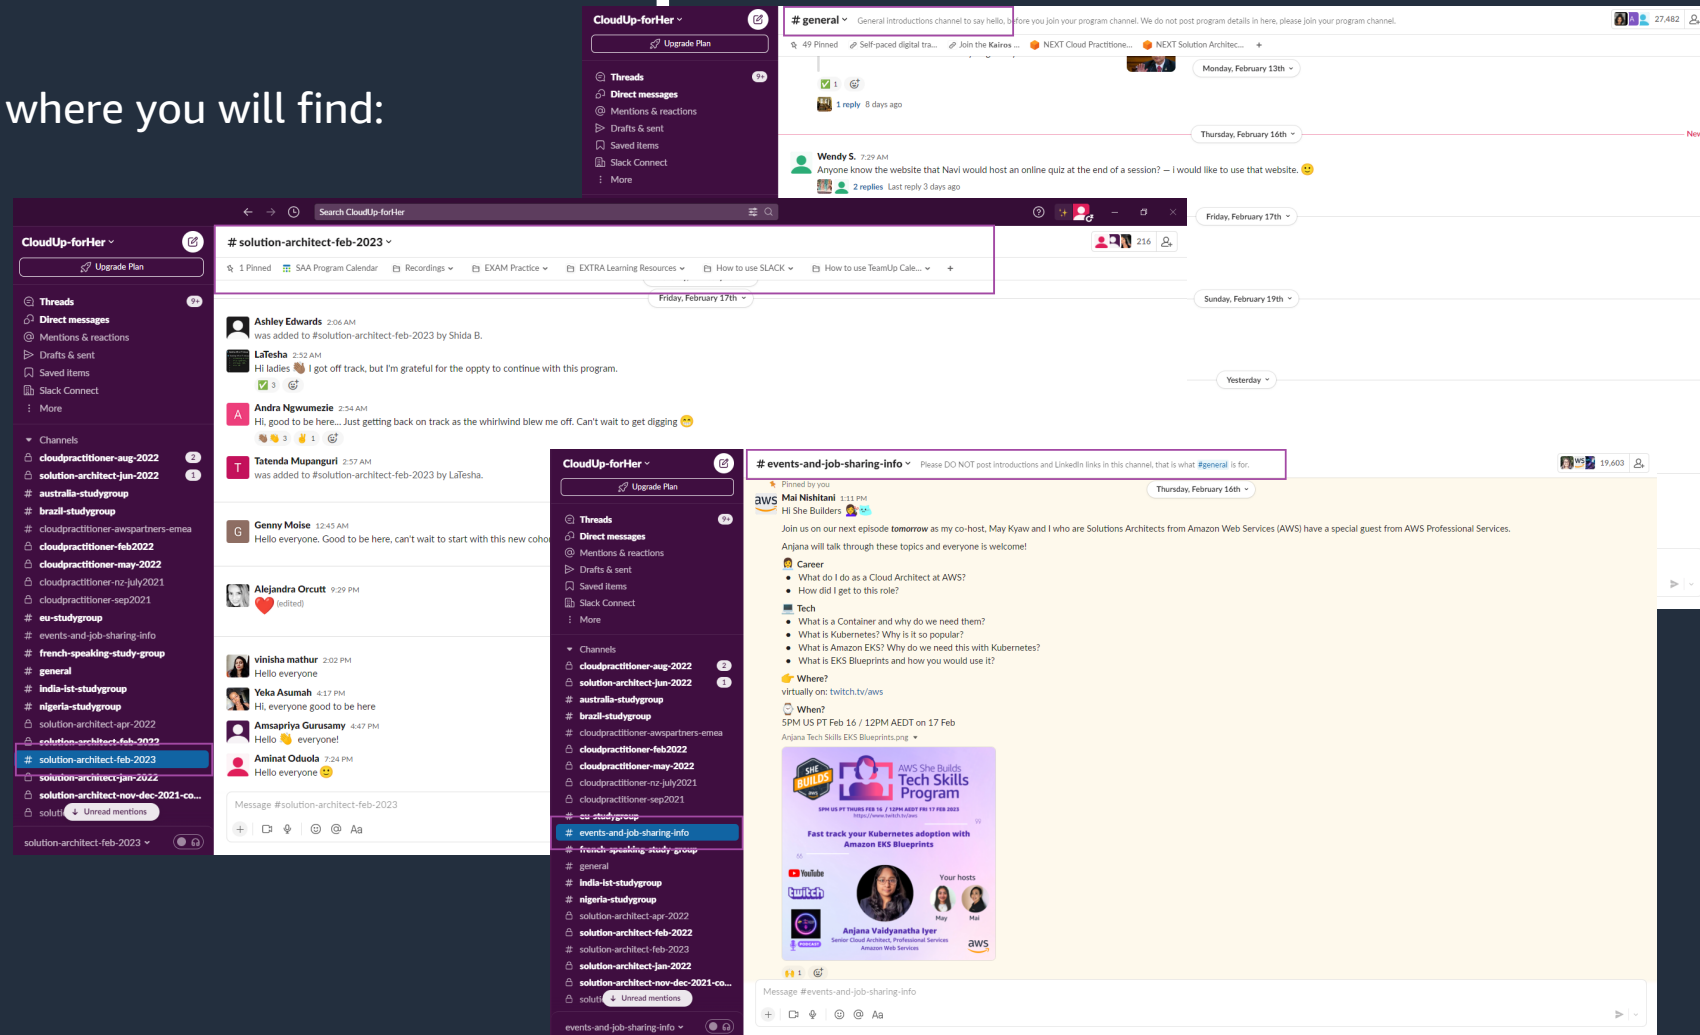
where you will find:

CloudUp-forHer
Upgrade Plan
Threads 9+
Direct messages
Mentions & reactions
Drafts & sent
Saved items
Slack Connect
More

# general
General introductions channel to say hello, before you join your program channel. We do not post program details in here, please join your program channel.
27,482
49 Pinned
Self-paced digital tra...
Join the Kairos ...
NEXT Cloud Practitione...
NEXT Solution Architec...
+
Monday, February 13th
1
1 reply 8 days ago
Thursday, February 16th
New
Wendy S. 7:29 AM
Anyone know the website that Navi would host an online quiz at the end of a session? — i would like to use that website. 🙂
2 replies Last reply 3 days ago
Friday, February 17th
Sunday, February 19th
Yesterday

Search CloudUp-forHer

CloudUp-forHer
Upgrade Plan
Threads 9+
Direct messages
Mentions & reactions
Drafts & sent
Saved items
Slack Connect
More
Channels
cloudpractitioner-aug-2022 2
solution-architect-jun-2022 1
australia-studygroup
brazil-studygroup
cloudpractitioner-awspartners-emea
cloudpractitioner-feb2022
cloudpractitioner-may-2022
cloudpractitioner-nz-july2021
cloudpractitioner-sep2021
eu-studygroup
events-and-job-sharing-info
french-speaking-study-group
general
india-ist-studygroup
nigeria-studygroup
solution-architect-apr-2022
solution-architect-feb-2022
solution-architect-feb-2023
solution-architect-jan-2022
solution-architect-nov-dec-2021-co...
soluti Unread mentions
solution-architect-feb-2023

# solution-architect-feb-2023
216
1 Pinned
SAA Program Calendar
Recordings
EXAM Practice
EXTRA Learning Resources
How to use SLACK
How to use TeamUp Cale...
+
Friday, February 17th
Ashley Edwards 2:06 AM
was added to #solution-architect-feb-2023 by Shida B.
LaTesha 2:52 AM
Hi ladies 👋🏾 I got off track, but I'm grateful for the oppty to continue with this program.
3
Andra Ngwumezie 2:54 AM
Hi, good to be here... Just getting back on track as the whirlwind blew me off. Can't wait to get digging 😁
3 1
Tatenda Mupanguri 2:57 AM
was added to #solution-architect-feb-2023 by LaTesha.
Genny Moise 12:45 AM
Hello everyone. Good to be here, can't wait to start with this new coho
Alejandra Orcutt 9:29 PM
❤️ (edited)
vinisha mathur 2:02 PM
Hello everyone
Yeka Asumah 4:17 PM
Hi, everyone good to be here
Amsapriya Gurusamy 4:47 PM
Hello 👋 everyone!
Aminat Oduola 7:24 PM
Hello everyone 🙂
Message #solution-architect-feb-2023
Aa

CloudUp-forHer
Upgrade Plan
Threads 9+
Direct messages
Mentions & reactions
Drafts & sent
Saved items
Slack Connect
More
Channels
cloudpractitioner-aug-2022 2
solution-architect-jun-2022 1
australia-studygroup
brazil-studygroup
cloudpractitioner-awspartners-emea
cloudpractitioner-feb2022
cloudpractitioner-may-2022
cloudpractitioner-nz-july2021
cloudpractitioner-sep2021
eu-studygroup
events-and-job-sharing-info
french-speaking-study-group
general
india-ist-studygroup
nigeria-studygroup
solution-architect-apr-2022
solution-architect-feb-2022
solution-architect-feb-2023
solution-architect-jan-2022
solution-architect-nov-dec-2021-co...
soluti Unread mentions
events-and-job-sharing-info

# events-and-job-sharing-info
Please DO NOT post introductions and LinkedIn links in this channel, that is what #general is for.
19,603
Pinned by you
Thursday, February 16th
Mai Nishitani 1:11 PM
Hi She Builders
Join us on our next episode tomorrow as my co-host, May Kyaw and I who are Solutions Architects from Amazon Web Services (AWS) have a special guest from AWS Professional Services.
Anjana will talk through these topics and everyone is welcome!
Career
• What do I do as a Cloud Architect at AWS?
• How did I get to this role?
Tech
• What is a Container and why do we need them?
• What is Kubernetes? Why is it so popular?
• What is Amazon EKS? Why do we need this with Kubernetes?
• What is EKS Blueprints and how you would use it?
Where?
virtually on: twitch.tv/aws
When?
5PM US PT Feb 16 / 12PM AEDT on 17 Feb
Anjana Tech Skills EKS Blueprints.png
SHE BUILDS
AWS She Builds
Tech Skills Program
5PM US PT THURS FEB 16 / 12PM AEDT FRI 17 FEB 2023
https://www.twitch.tv/aws
Fast track your Kubernetes adoption with Amazon EKS Blueprints
YouTube
twitch
Your hosts
May
Mai
Anjana Vaidyanatha Iyer
Senior Cloud Architect, Professional Services
Amazon Web Services
aws
1
Message #events-and-job-sharing-info
Aa